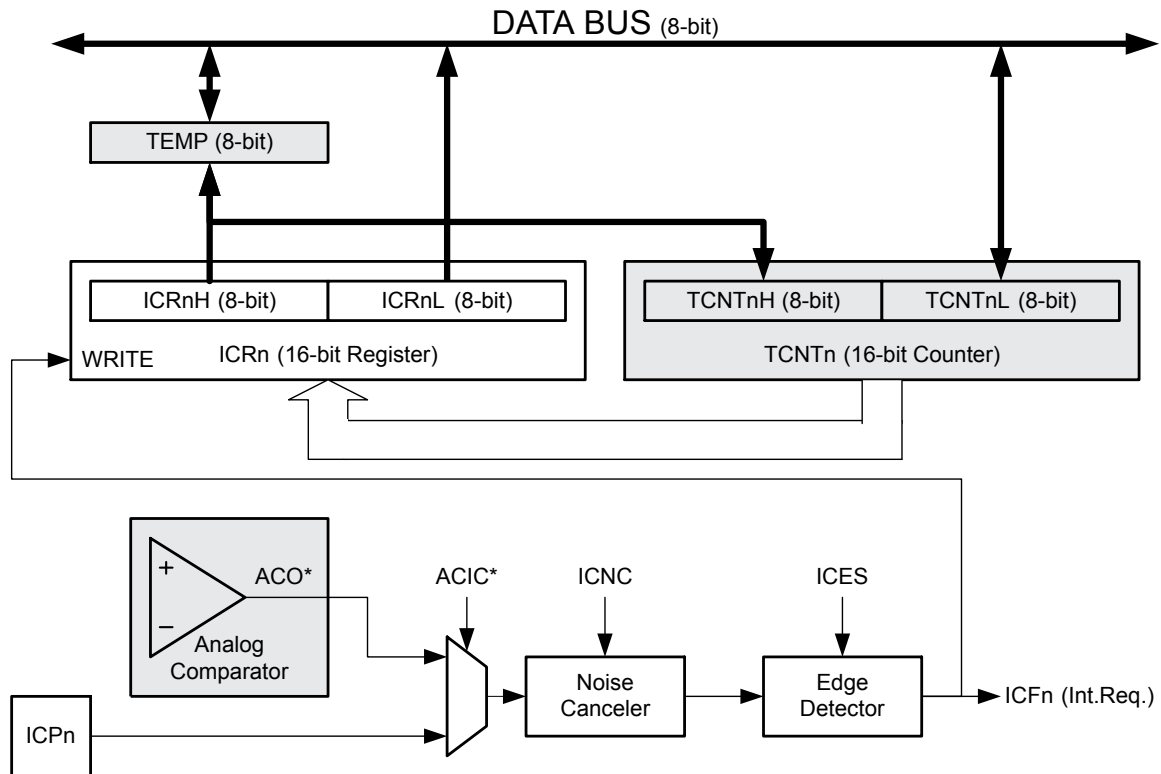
DATA BUS (8-bit)

TEMP (8-bit)

ICRnH (8-bit) ICRnL (8-bit)

WRITE ICRn (16-bit Register)

TCNTnH (8-bit) TCNTnL (8-bit)

TCNTn (16-bit Counter)

+

–

ACO*

Analog Comparator

ACIC*

ICNC

ICES

Noise Canceler

Edge Detector

ICFn (Int.Req.)

ICPn